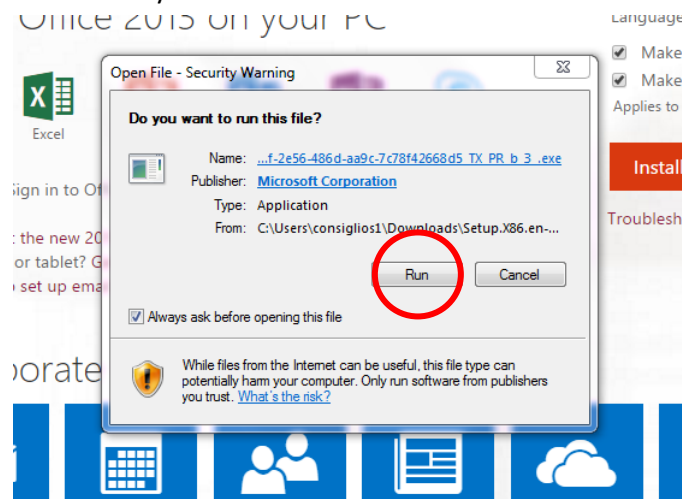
Office 2013 on your PC

Excel

Sign in to Of

: the new 20
or tablet? G
set up ema

orate

Language

Make

Make

Applies to

Install

Troublesh

Open File - Security Warning

Do you want to run this file?

Name: ...f-2e56-486d-aa9c-7c78f42668d5_TX_PR_b_3_.exe

Publisher: Microsoft Corporation

Type: Application

From: C:\Users\consiglios1\Downloads\Setup.X86.en-...

Run

Cancel

Always ask before opening this file

While files from the Internet can be useful, this file type can potentially harm your computer. Only run software from publishers you trust. What's the risk?